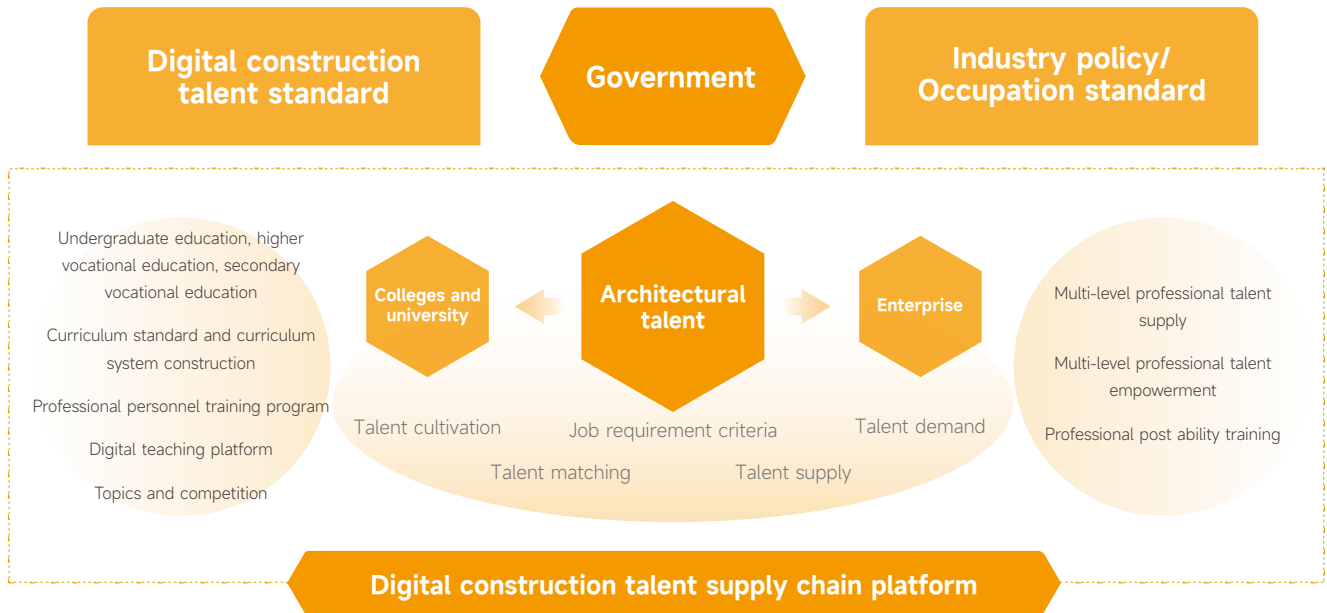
Digital construction talent standard

Government

Industry policy/ Occupation standard

Undergraduate education, higher vocational education, secondary vocational education

Curriculum standard and curriculum system construction

Professional personnel training program

Digital teaching platform

Topics and competition

Colleges and university

Architectural talent

Enterprise

Talent cultivation

Job requirement criteria

Talent demand

Talent matching

Talent supply

Multi-level professional talent supply

Multi-level professional talent empowerment

Professional post ability training

Digital construction talent supply chain platform